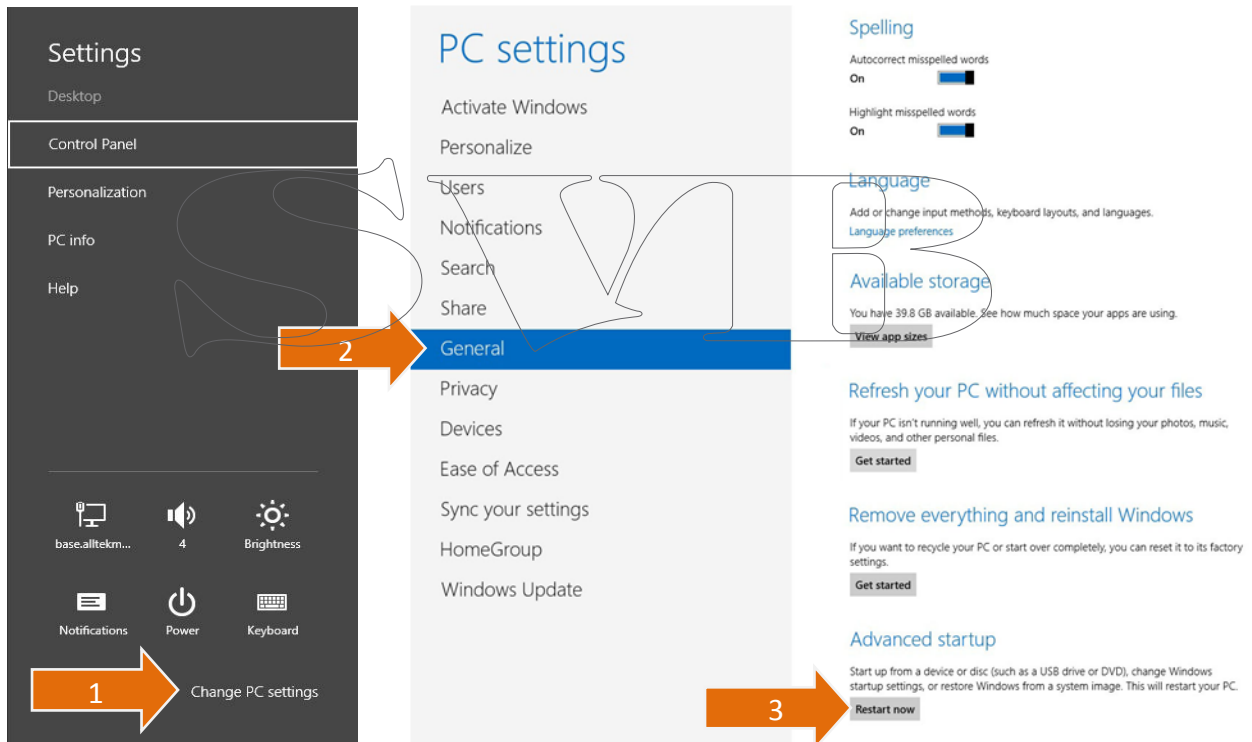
Settings

Desktop

Control Panel

Personalization

PC info

Help

base.alltekm...

4

Brightness

Notifications

Power

Keyboard

1

Change PC settings

PC settings

Activate Windows

Personalize

Users

Notifications

Search

Share

2

General

Privacy

Devices

Ease of Access

Sync your settings

HomeGroup

Windows Update

SVB

Spelling

Autocorrect misspelled words

On

Highlight misspelled words

On

Language

Add or change input methods, keyboard layouts, and languages.

Language preferences

Available storage

You have 39.8 GB available. See how much space your apps are using.

View app sizes

Refresh your PC without affecting your files

If your PC isn't running well, you can refresh it without losing your photos, music, videos, and other personal files.

Get started

Remove everything and reinstall Windows

If you want to recycle your PC or start over completely, you can reset it to its factory settings.

Get started

Advanced startup

Start up from a device or disc (such as a USB drive or DVD), change Windows startup settings, or restore Windows from a system image. This will restart your PC.

3

Restart now